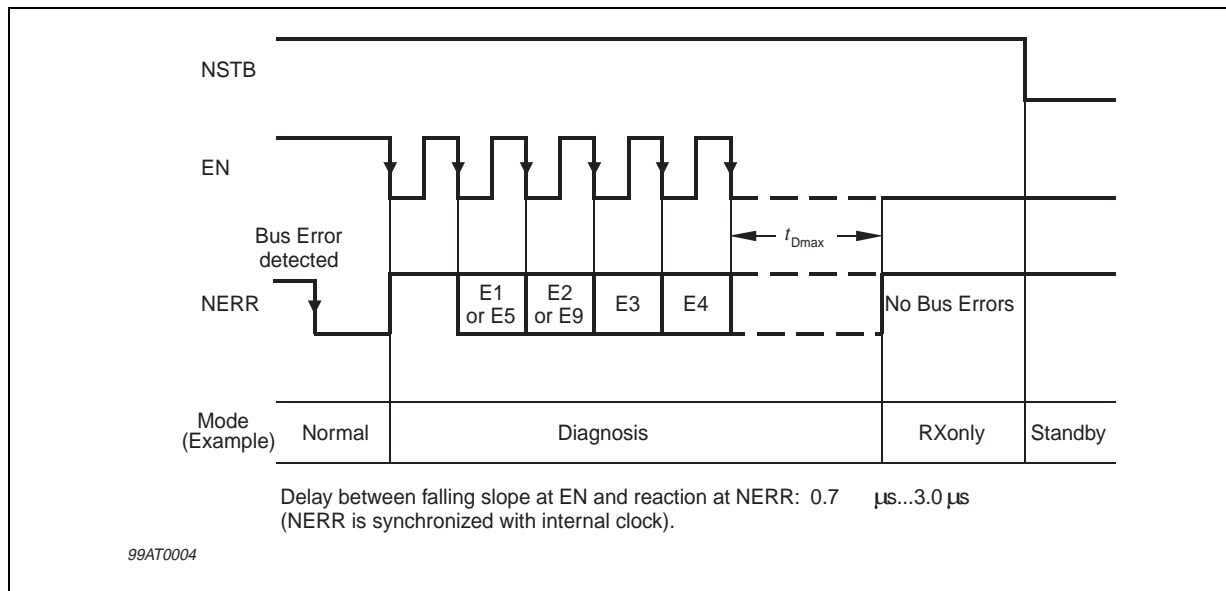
NSTB

EN

Bus Error detected

$t_{Dmax}$

NERR

E1 or E5

E2 or E9

E3

E4

No Bus Errors

Mode (Example)

Normal

Diagnosis

RXonly

Standby

Delay between falling slope at EN and reaction at NERR: 0.7 µs...3.0 µs (NERR is synchronized with internal clock).

99AT0004